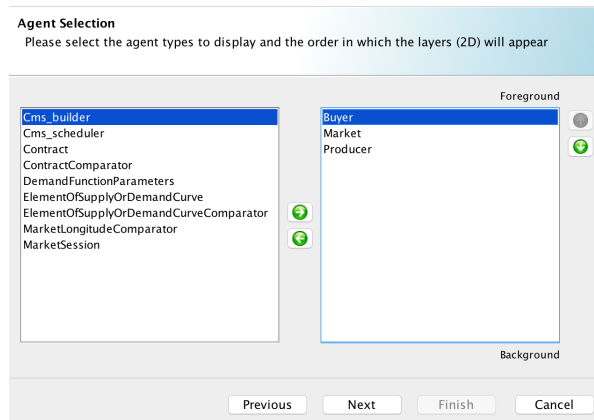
Agent Selection
Please select the agent types to display and the order in which the layers (2D) will appear

Cms_builder
Cms_scheduler
Contract
ContractComparator
DemandFunctionParameters
ElementOfSupplyOrDemandCurve
ElementOfSupplyOrDemandCurveComparator
MarketLongitudeComparator
MarketSession

Foreground

Buyer
Market
Producer

Background

Previous Next Finish Cancel